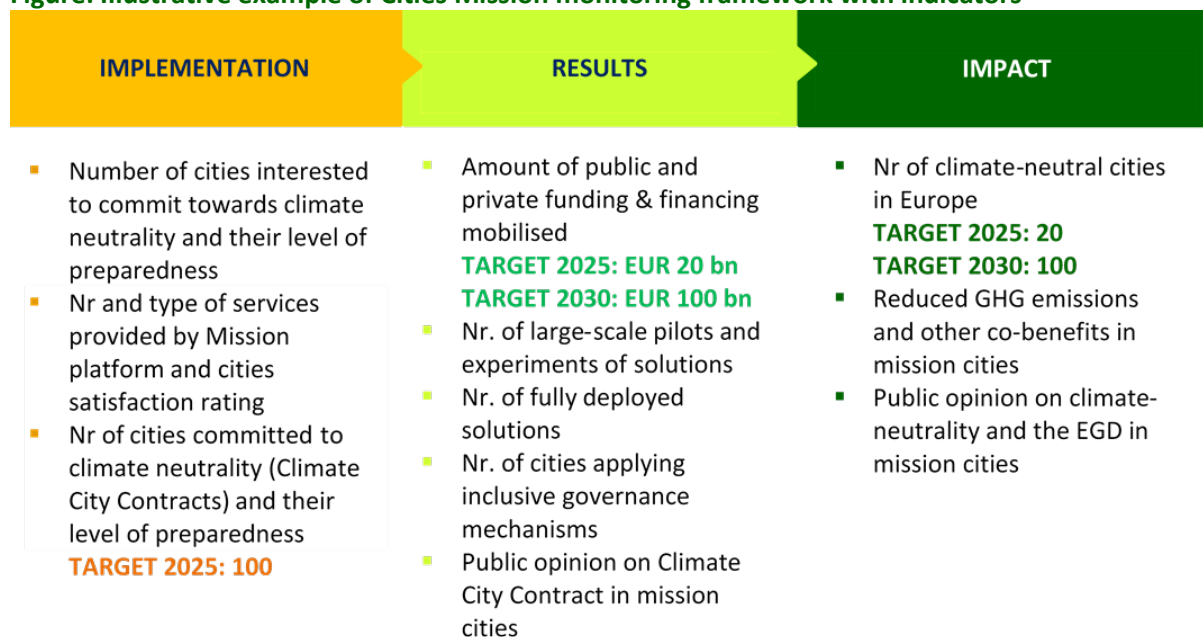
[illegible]

IMPLEMENTATION

RESULTS

IMPACT

- Number of cities interested to commit towards climate neutrality and their level of preparedness
- Nr and type of services provided by Mission platform and cities satisfaction rating
- Nr of cities committed to climate neutrality (Climate City Contracts) and their level of preparedness

TARGET 2025: 100

- Amount of public and private funding & financing mobilised

TARGET 2025: EUR 20 bn
TARGET 2030: EUR 100 bn

- Nr. of large-scale pilots and experiments of solutions
- Nr. of fully deployed solutions
- Nr. of cities applying inclusive governance mechanisms
- Public opinion on Climate City Contract in mission cities

- Nr of climate-neutral cities in Europe

TARGET 2025: 20
TARGET 2030: 100

- Reduced GHG emissions and other co-benefits in mission cities
- Public opinion on climate-neutrality and the EGD in mission cities